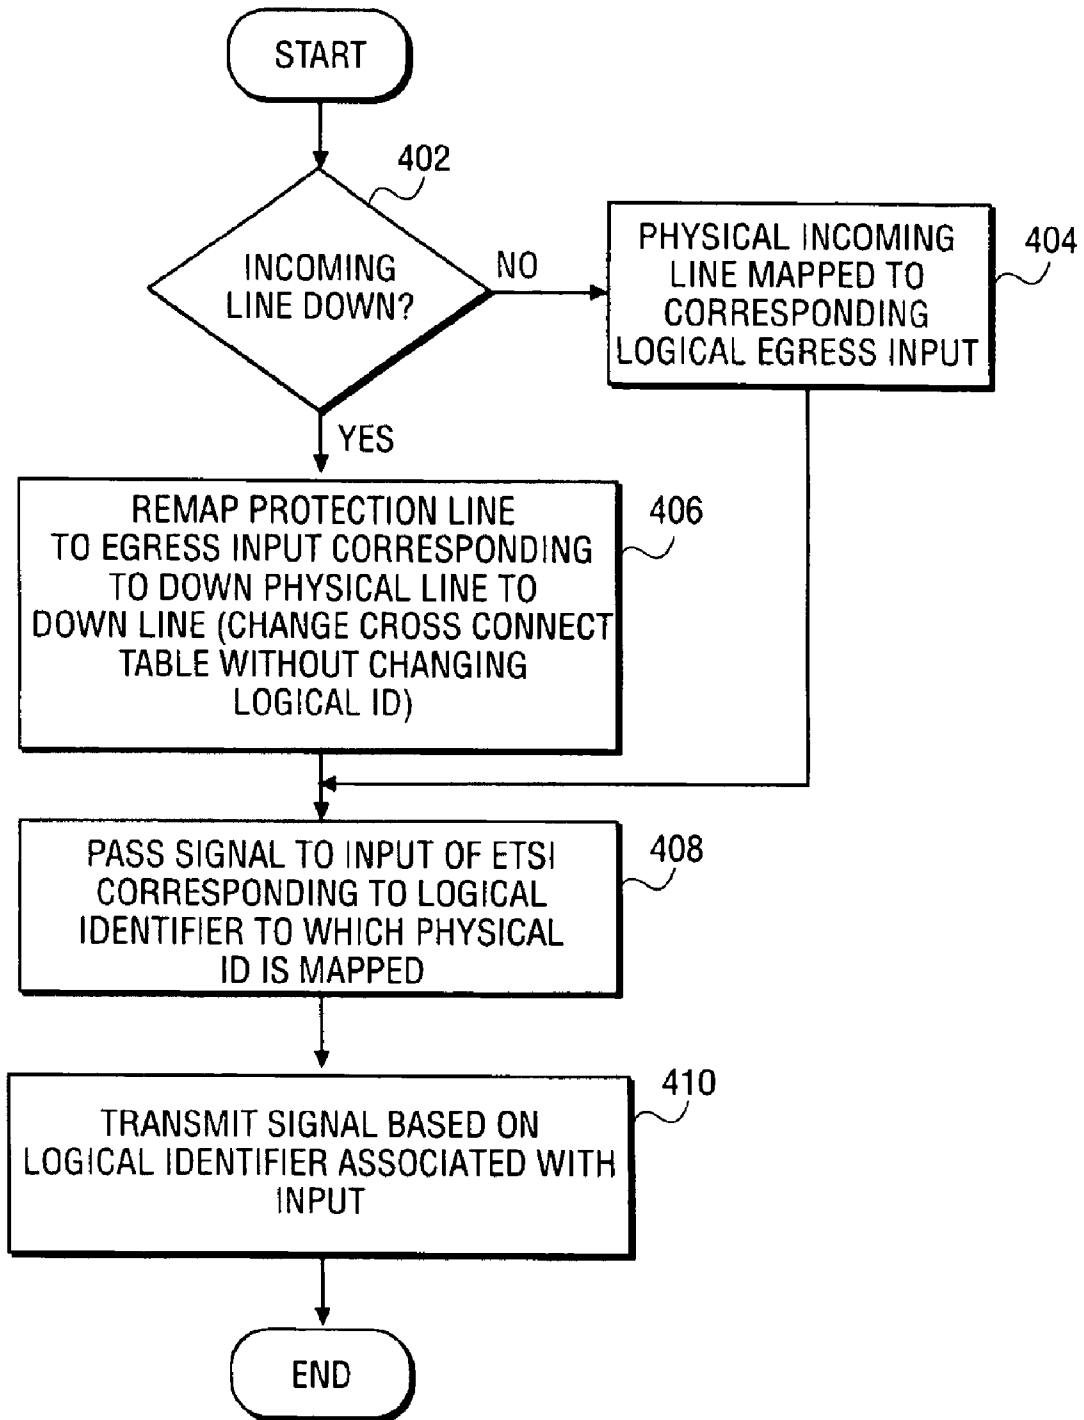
START

402

INCOMING LINE DOWN?

NO

PHYSICAL INCOMING LINE MAPPED TO CORRESPONDING LOGICAL EGRESS INPUT

404

YES

REMAP PROTECTION LINE TO EGRESS INPUT CORRESPONDING TO DOWN PHYSICAL LINE TO DOWN LINE (CHANGE CROSS CONNECT TABLE WITHOUT CHANGING LOGICAL ID)

406

PASS SIGNAL TO INPUT OF ETSI CORRESPONDING TO LOGICAL IDENTIFIER TO WHICH PHYSICAL ID IS MAPPED

408

TRANSMIT SIGNAL BASED ON LOGICAL IDENTIFIER ASSOCIATED WITH INPUT

410

END